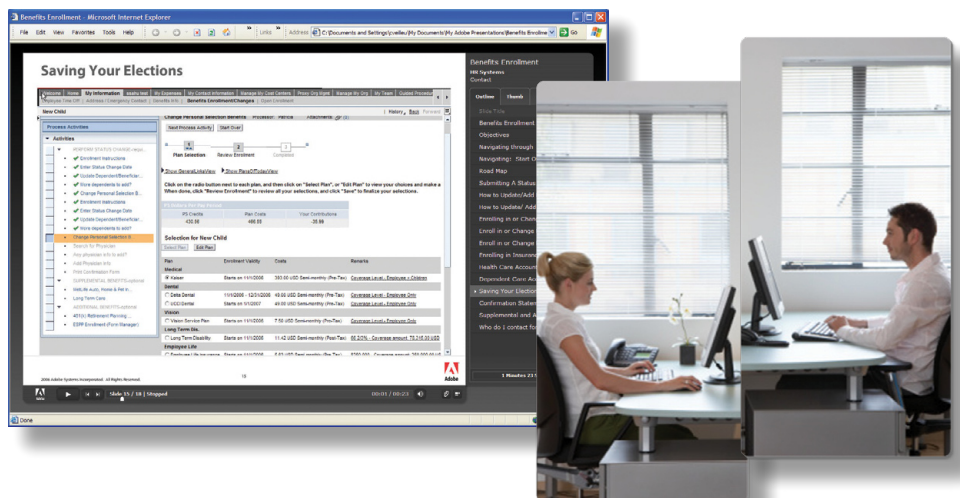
Benefits Enrollment - Microsoft Internet Explorer

File Edit View Favorites Tools Help

Links Address C:\Documents and Settings\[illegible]\My Documents\My Adobe Presentations\Benefits Enrollme Go

Saving Your Elections

Welcome Home My Information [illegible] My Expenses My Contact Information Manage My Cost Centers Proxy Org Mgmt Manage My Org My Team Guided Processes

Employee Time Off | Address / Emergency Contact | Benefits Info | Benefits Enrollment/Changes | Open Enrollment

New Child

History Back Forward

Process Activities

Activities

Enrollment Instructions
Enter Status Change Date
Update Dependent/Beneficiar...
More dependents to add?
Change Personal Selection B...
Enrollment Instructions
Enter Status Change Date
Update Dependent/Beneficiar...
More dependents to add?
Change Personal Selection B...
Search for Physician
Any physician info to add?
Add Physician Info
Print Confirmation Form
SUPPLEMENTAL BENEFITS(optional)
Long Term Care
ADDITIONAL BENEFITS(optional)
401(k) Retirement Planning ...
ESPP Enrollment (Form Manager)

Change Personal Selection Benefits

Next Process Activity Start Over

1 Plan Selection
2 Review Enrollment
3 Complete

Show General/LinksView Show Plans/PlanDataView

Click on the radio button next to each plan, and then click on "Select Plan", or "Edit Plan" to view your choices and make a When done, click "Review Enrollment" to review all your selections, and click "Save" to finalize your selections.

| PS Credits | Plan Costs | Your Contributions |
|---|---|---|
| 435.55 | 466.55 | -30.99 |

Selection for New Child

Select Plan Edit Plan

| Plan | Enrollment Validity | Costs | Remarks |
|---|---|---|---|
| Medical | | | |
| Kaiser | Starts on 11/1/2006 | 350.00 USD Semi-monthly (Pre-Tax) | Coverage Level - Employee + Children |
| Dental | | | |
| Delta Dental | 11/1/2006 - 12/31/2006 | 40.00 USD Semi-monthly (Pre-Tax) | Coverage Level - Employee Only |
| USD Dental | Starts on 1/1/2007 | 40.00 USD Semi-monthly (Pre-Tax) | Coverage Level - Employee Only |
| Vision | | | |
| Vision Service Plan | Starts on 11/1/2006 | 7.50 USD Semi-monthly (Pre-Tax) | Coverage Level - Employee Only |
| Long Term Dis. | | | |
| Long Term Disability | Starts on 11/1/2006 | 11.42 USD Semi-monthly (Post-Tax) | 66 2/3% - Coverage amount 73,316.00 USD |
| Employee Life | | | |

2006 Adobe Systems Incorporated. All Rights Reserved.

15

Adobe

Slide 15 / 18 | Stopped

00:01 / 00:23

Done

Benefits Enrollment
HR Systems
Contact

Outline Thumb

Slide Title
Benefits Enrollment
Objectives
Navigating through
Navigating: Start O
Road Map
Submitting A Status
How to Update/Add
How to Update/ Add
Enrolling in or Change
Enroll in or Change
Enroll in or Change
Enrolling in Insurance
Health Care Account
Dependent Care Acc
Saving Your Election
Confirmation Statem
Supplemental and A
Who do I contact fo

1 Minutes 23